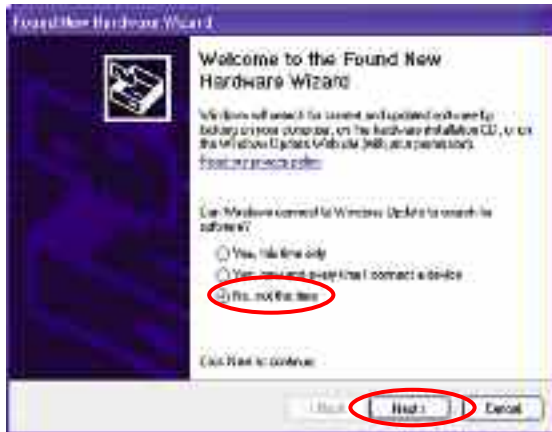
Found New Hardware Wizard

Welcome to the Found New Hardware Wizard

Windows will search for current and updated software by looking on your computer, on the hardware installation CD, or on the Windows Update Web site (with your permission).

Read our privacy policy

Can Windows connect to Windows Update to search for software?

Yes, this time only

Yes, now and every time I connect a device

No, not this time

Click Next to continue.

< Back

Next >

Cancel